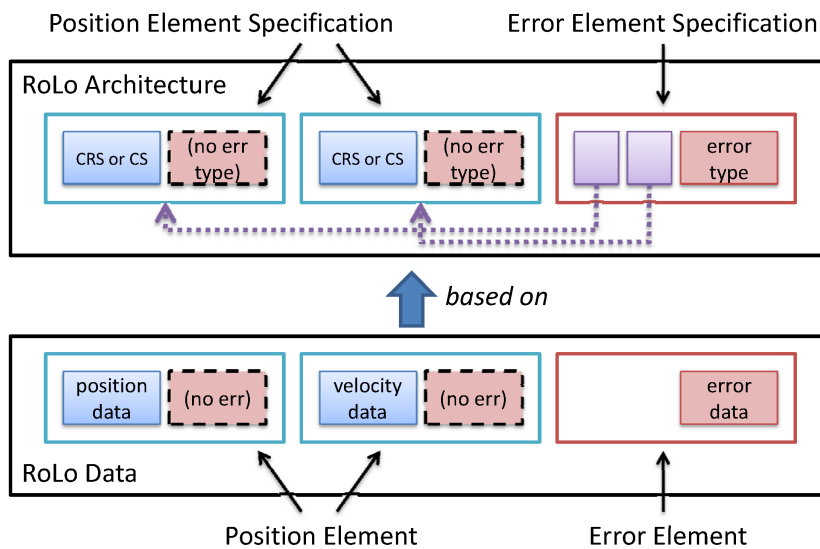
Position Element Specification

Error Element Specification

RoLo Architecture

CRS or CS

(no err type)

CRS or CS

(no err type)

error type

based on

position data

(no err)

velocity data

(no err)

error data

RoLo Data

Position Element

Error Element